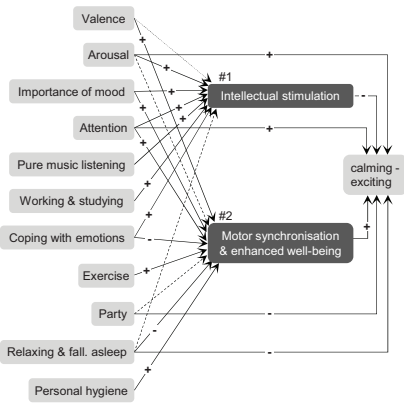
Valence

Arousal

Importance of mood

Attention

Pure music listening

Working & studying

Coping with emotions

Exercise

Party

Relaxing & fall. asleep

Personal hygiene

#1
Intellectual stimulation

#2
Motor synchronisation & enhanced well-being

calming - exciting

+
+
+
+
+
+
+
+
+
-
+
-
+
-
+
+
-
-
+
+